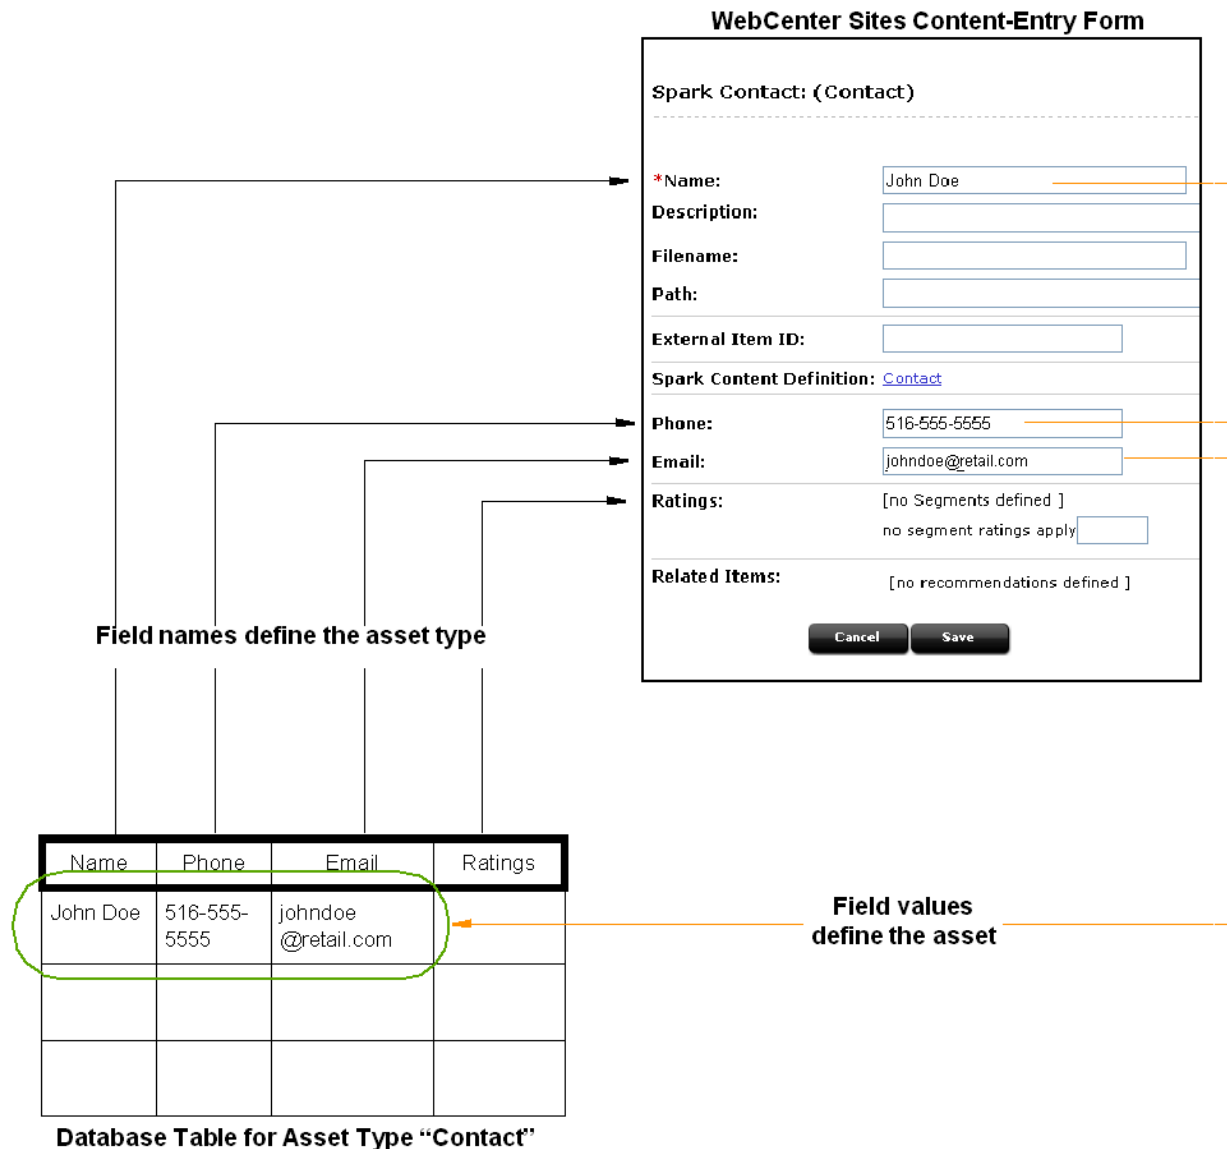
WebCenter Sites Content-Entry Form

Spark Contact: (Contact)

*Name: John Doe
Description:
Filename:
Path:
External Item ID:
Spark Content Definition: Contact
Phone: 516-555-5555
Email: johndoe@retail.com
Ratings: [no Segments defined ]
no segment ratings apply
Related Items: [no recommendations defined ]

Cancel
Save

Field names define the asset type

| Name | Phone | Email | Ratings |
|---|---|---|---|
| John Doe | 516-555-5555 | johndoe @retail.com | |
| | | | |
| | | | |

Field values define the asset

Database Table for Asset Type "Contact"